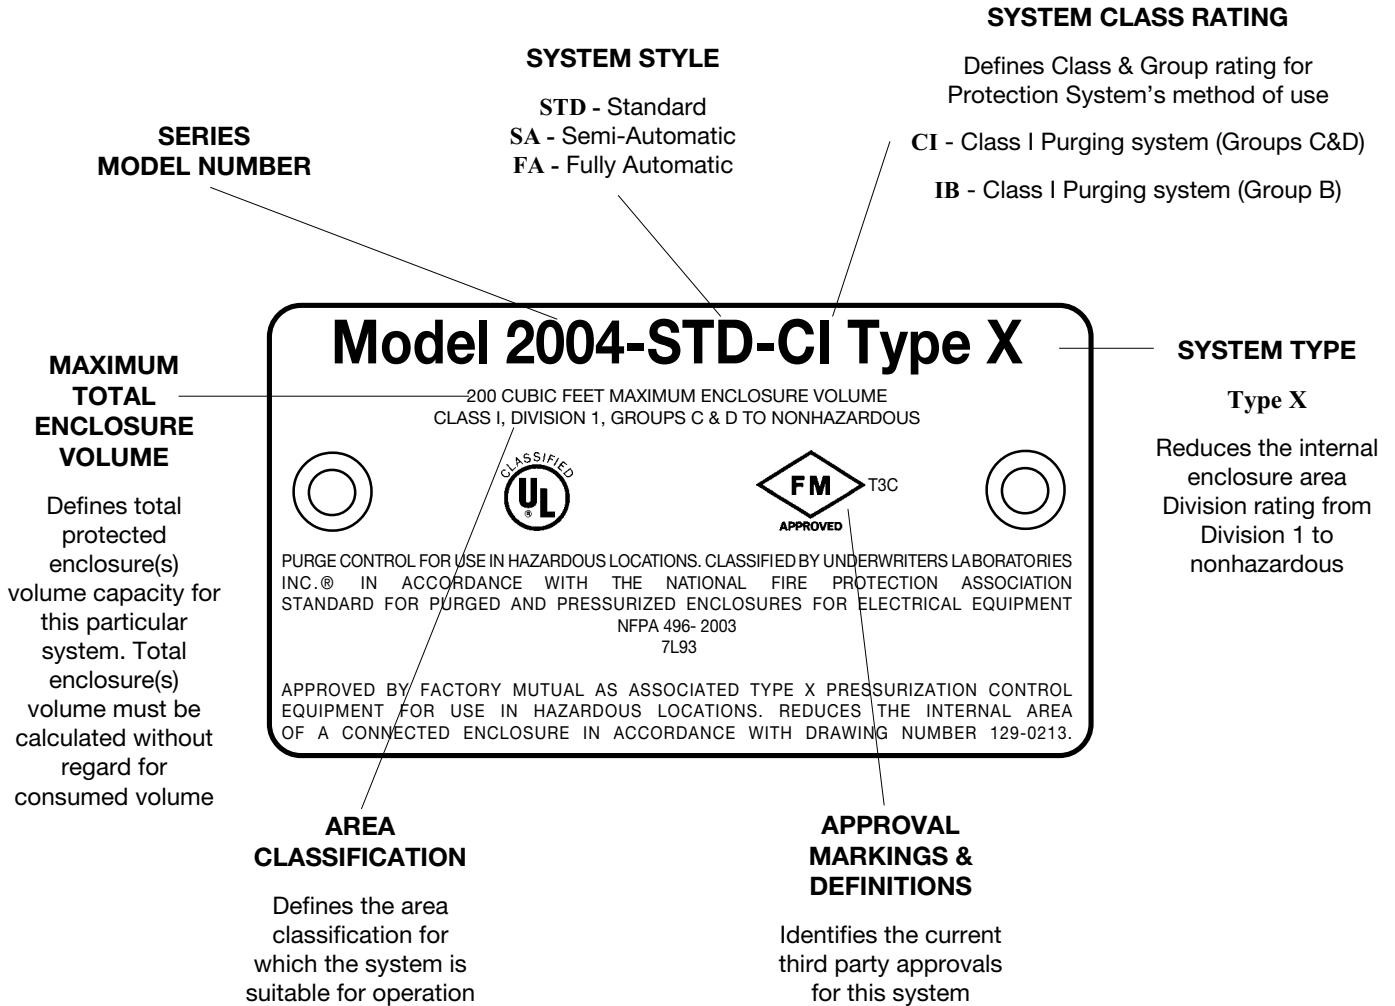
SYSTEM CLASS RATING

Defines Class & Group rating for Protection System's method of use

CI - Class I Purging system (Groups C&D)

IB - Class I Purging system (Group B)

SYSTEM STYLE

STD - Standard
SA - Semi-Automatic
FA - Fully Automatic

SERIES
MODEL NUMBER

MAXIMUM TOTAL ENCLOSURE VOLUME

Defines total protected enclosure(s) volume capacity for this particular system. Total enclosure(s) volume must be calculated without regard for consumed volume

Model 2004-STD-CI Type X

200 CUBIC FEET MAXIMUM ENCLOSURE VOLUME
CLASS I, DIVISION 1, GROUPS C & D TO NONHAZARDOUS

CLASSIFIED
UL

FM
APPROVED
T3C

PURGE CONTROL FOR USE IN HAZARDOUS LOCATIONS. CLASSIFIED BY UNDERWRITERS LABORATORIES INC.® IN ACCORDANCE WITH THE NATIONAL FIRE PROTECTION ASSOCIATION STANDARD FOR PURGED AND PRESSURIZED ENCLOSURES FOR ELECTRICAL EQUIPMENT NFPA 496- 2003
7L93

APPROVED BY FACTORY MUTUAL AS ASSOCIATED TYPE X PRESSURIZATION CONTROL EQUIPMENT FOR USE IN HAZARDOUS LOCATIONS. REDUCES THE INTERNAL AREA OF A CONNECTED ENCLOSURE IN ACCORDANCE WITH DRAWING NUMBER 129-0213.

SYSTEM TYPE

Type X

Reduces the internal enclosure area Division rating from Division 1 to nonhazardous

AREA CLASSIFICATION

Defines the area classification for which the system is suitable for operation

APPROVAL MARKINGS & DEFINITIONS

Identifies the current third party approvals for this system